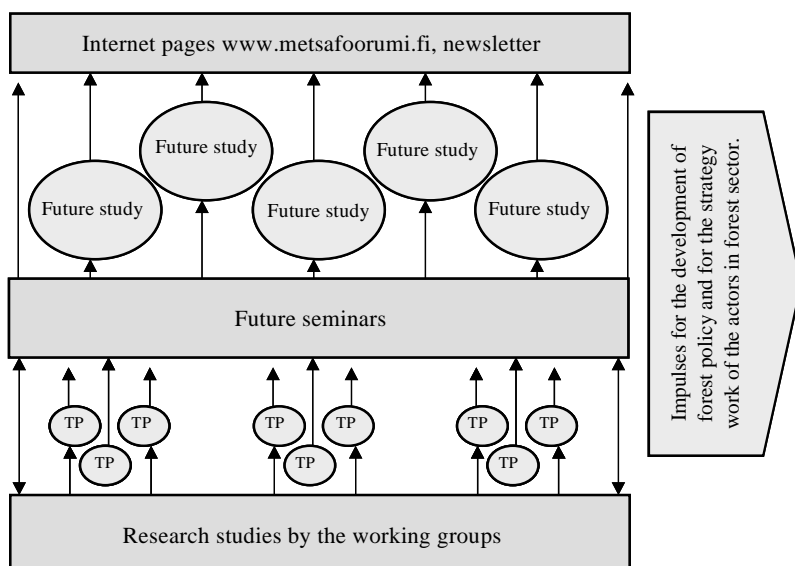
Internet pages www.metsafoorumi.fi, newsletter

Future study

Future study

Future study

Future study

Future study

Future seminars

TP

TP

TP

TP

TP

TP

TP

TP

TP

Research studies by the working groups

Impulses for the development of forest policy and for the strategy work of the actors in forest sector.